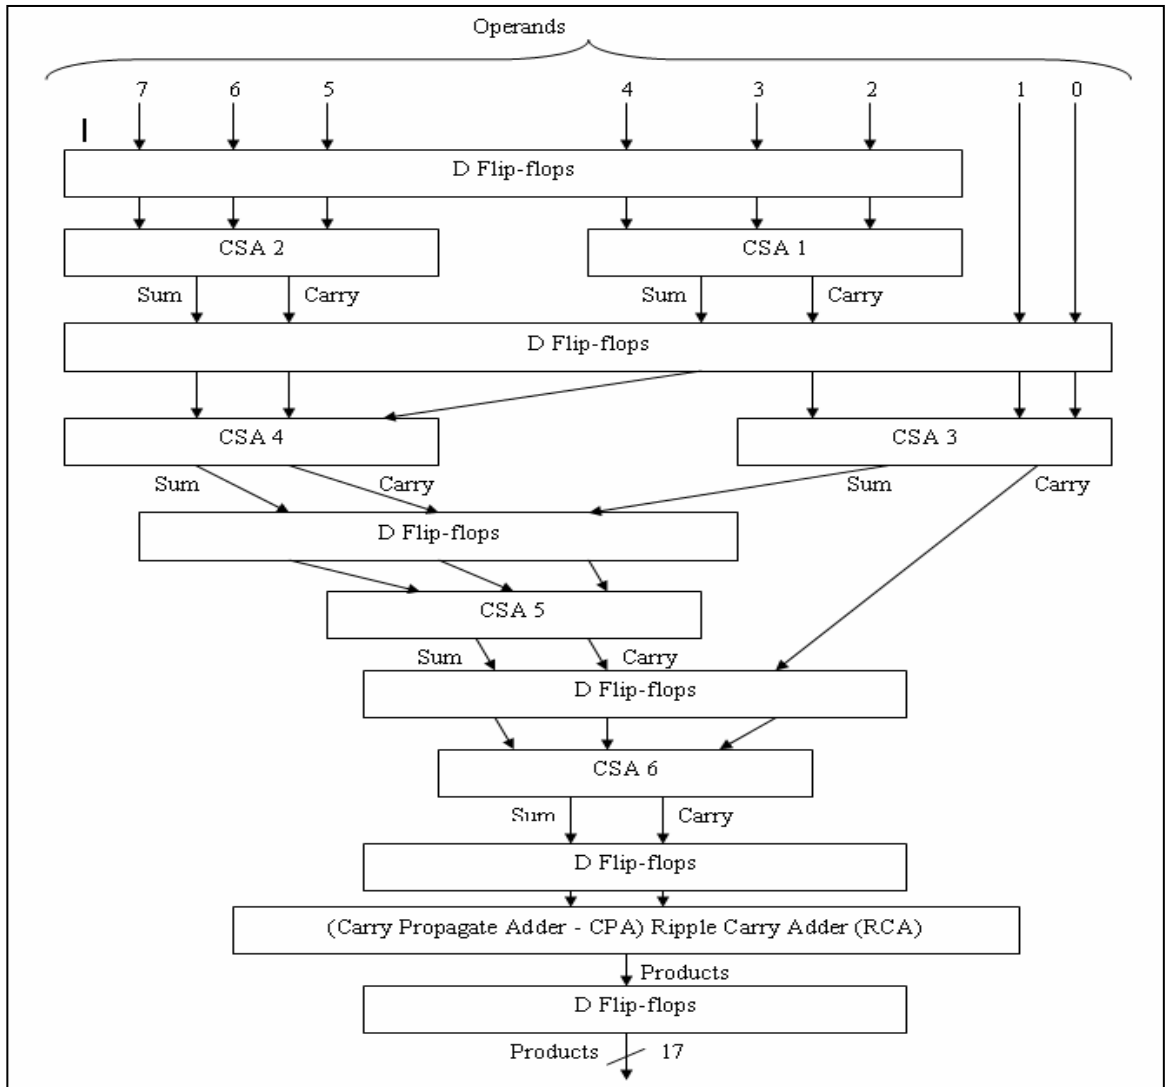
Operands

7 6 5 4 3 2 1 0

D Flip-flops

CSA 2

CSA 1

Sum Carry Sum Carry

D Flip-flops

CSA 4

CSA 3

Sum Carry Sum Carry

D Flip-flops

CSA 5

Sum Carry

D Flip-flops

CSA 6

Sum Carry

D Flip-flops

(Carry Propagate Adder - CPA) Ripple Carry Adder (RCA)

Products

D Flip-flops

Products 17